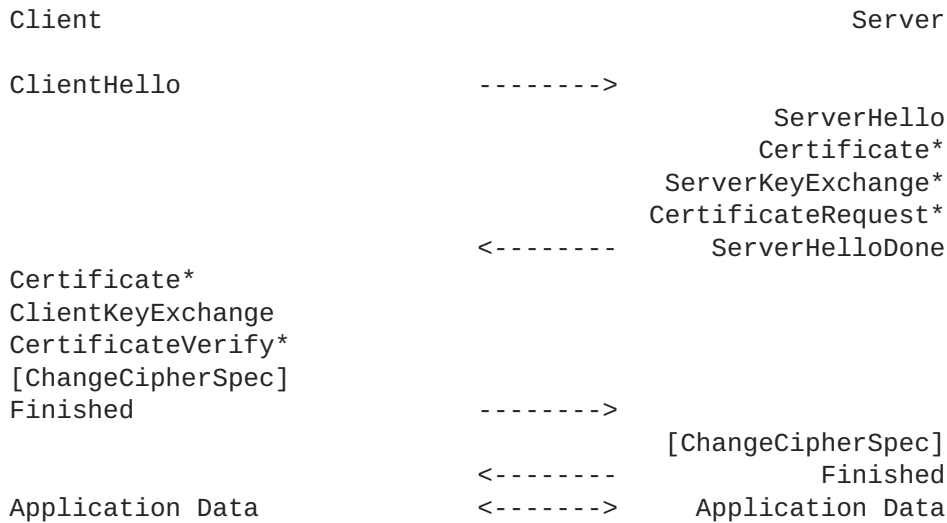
Client                                               Server

ClientHello                  -------->
                                                ServerHello
                                               Certificate*
                                         ServerKeyExchange*
                                        CertificateRequest*
                             <--------      ServerHelloDone
Certificate*
ClientKeyExchange
CertificateVerify*
[ChangeCipherSpec]
Finished                     -------->
                                         [ChangeCipherSpec]
                             <--------             Finished
Application Data             <------->     Application Data